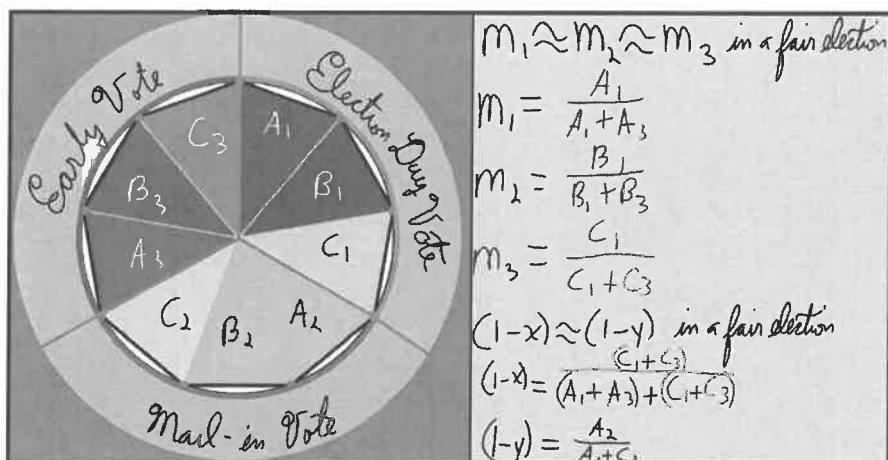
Early Vote

Election Day Vote

Mail-in Vote

$C_3$ $A_1$ $B_3$ $B_1$ $A_3$ $C_1$ $C_2$ $B_2$ $A_2$

$m_1 \approx m_2 \approx m_3$ in a fair election

$m_1 = \frac{A_1}{A_1 + A_3}$

$m_2 = \frac{B_1}{B_1 + B_3}$

$m_3 = \frac{C_1}{C_1 + C_3}$

$(1-x) \approx (1-y)$ in a fair election

$(1-x) = \frac{(C_1 + C_3)}{(A_1 + A_3) + (C_1 + C_3)}$

$(1-y) = \frac{A_2}{A_2 + C_2}$